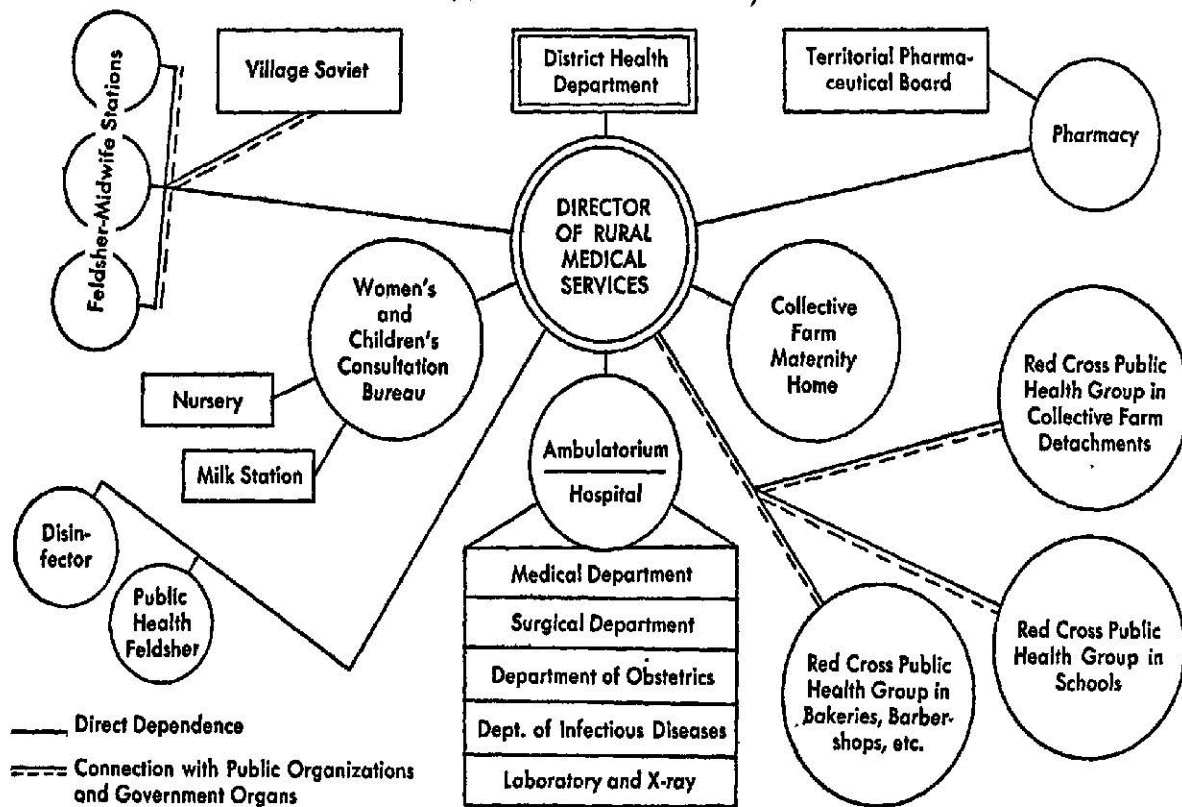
Feldsher-Midwife Stations

Village Saviet

District Health Department

Territorial Pharmaceutical Board

Pharmacy

DIRECTOR OF RURAL MEDICAL SERVICES

Women's and Children's Consultation Bureau

Collective Farm Maternity Home

Red Cross Public Health Group in Collective Farm Detachments

Nursery

Milk Station

Ambulatorium

Hospital

Disinfector

Public Health Feldsher

| Medical Department |
|---|
| Surgical Department |
| Department of Obstetrics |
| Dept. of Infectious Diseases |
| Laboratory and X-ray |

Red Cross Public Health Group in Bakeries, Barbershops, etc.

Red Cross Public Health Group in Schools

Direct Dependence

Connection with Public Organizations and Government Organs